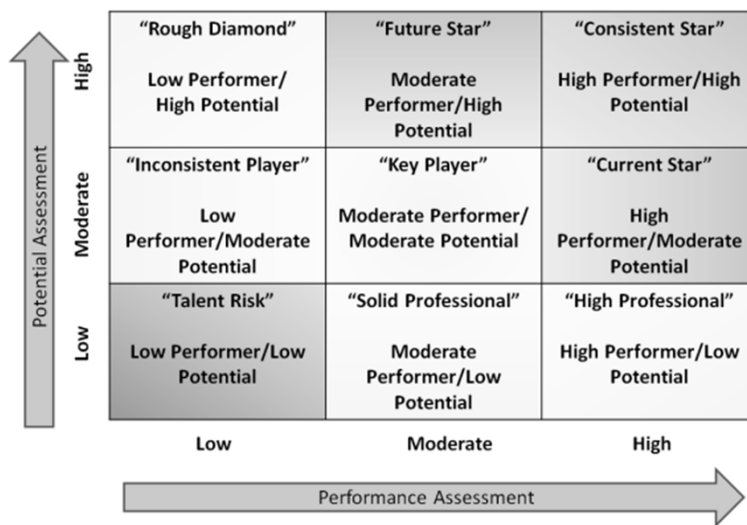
Potential Assessment

| | | | |
|---|---|---|---|
| High | "Rough Diamond" Low Performer/ High Potential | "Future Star" Moderate Performer/High Potential | "Consistent Star" High Performer/High Potential |
| Moderate | "Inconsistent Player" Low Performer/Moderate Potential | "Key Player" Moderate Performer/ Moderate Potential | "Current Star" High Performer/Moderate Potential |
| Low | "Talent Risk" Low Performer/Low Potential | "Solid Professional" Moderate Performer/Low Potential | "High Professional" High Performer/Low Potential |
| | Low | Moderate | High |

Performance Assessment